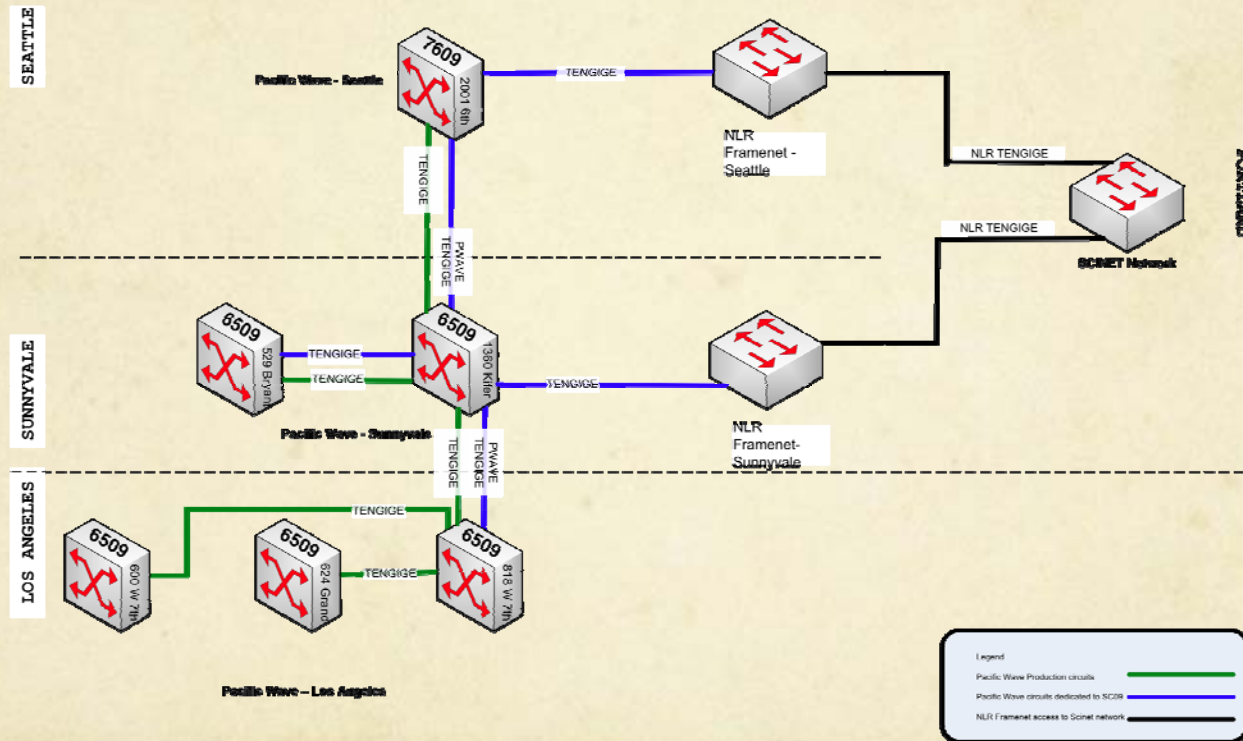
SEATTLE

7609
2001 6th
Pacific Wave - Seattle

TENGIGE

NLR Framenet - Seattle

NLR TENGIGE

TENGIGE

PWAVE TENGIGE

NLR TENGIGE

SCINET Network

SUNNYVALE

6509
529 Bryant

TENGIGE

TENGIGE

6509
1380 Kifer

TENGIGE

NLR Framenet-Sunnyvale

Pacific Wave - Sunnyvale

TENGIGE

PWAVE TENGIGE

LOS ANGELES

TENGIGE

6509
600 W 7th

6509
624 Grand

TENGIGE

6509
818 W 7th

Pacific Wave – Los Angeles

Legend
Pacific Wave Production circuits
Pacific Wave circuits dedicated to SC09
NLR Framenet access to Scinet network